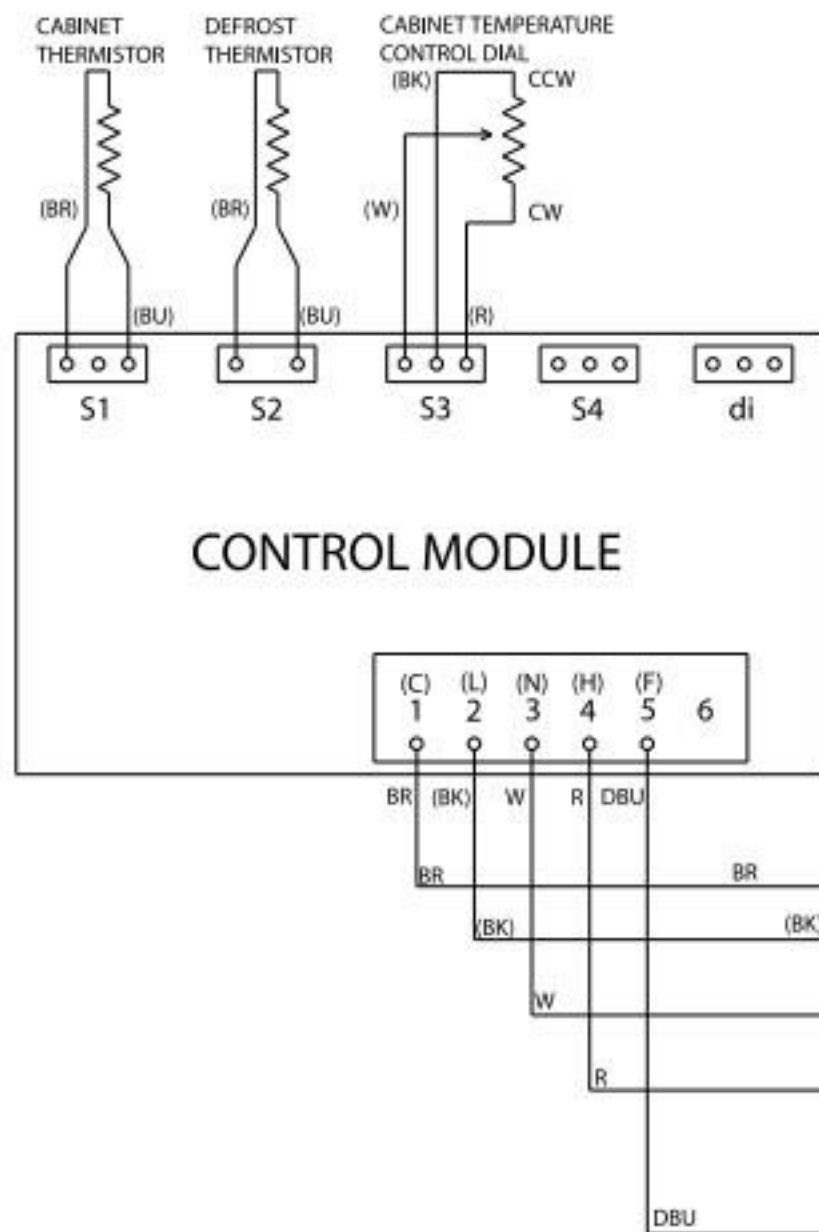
CABINET THERMISTOR

DEFROST THERMISTOR

CABINET TEMPERATURE CONTROL DIAL

(BK)

CCW

(BR)

(BR)

(W)

CW

(BU)

(BU)

(R)

S1

S2

S3

S4

di

CONTROL MODULE

(C) 1

(L) 2

(N) 3

(H) 4

(F) 5

6

BR

(BK)

W

R

DBU

BR

BR

(BK)

(BK)

W

R

DBU